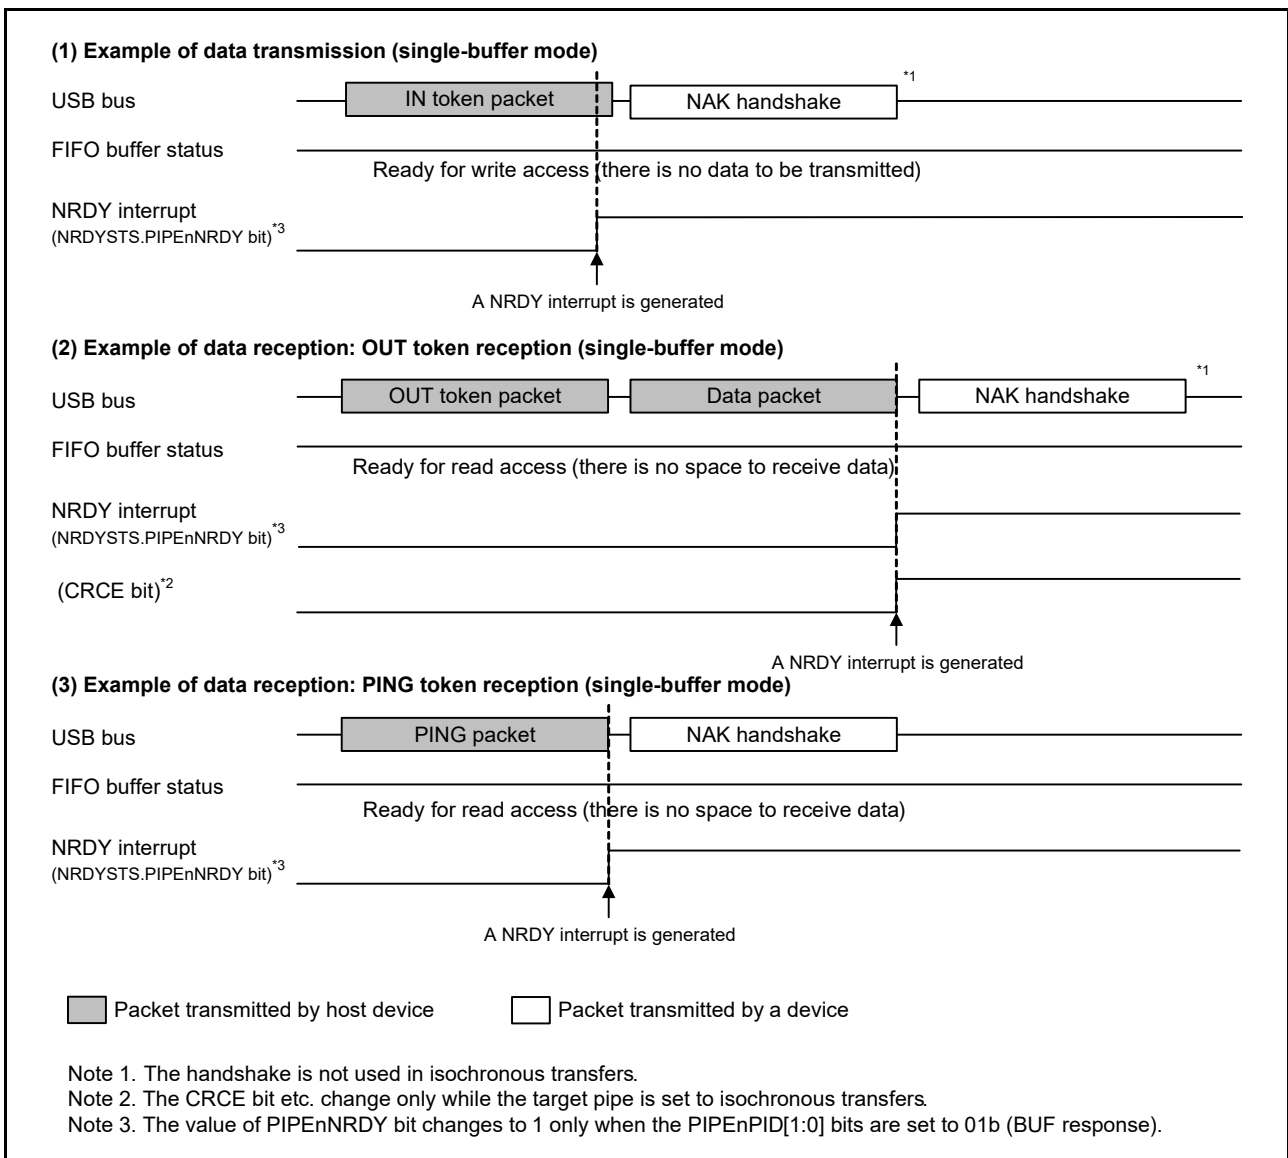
(1) Example of data transmission (single-buffer mode)

USB bus

IN token packet

NAK handshake

*1

FIFO buffer status

Ready for write access (there is no data to be transmitted)

NRDY interrupt
(NRDYSTS.PIPEnNRDY bit)$^{*3}$

A NRDY interrupt is generated

(2) Example of data reception: OUT token reception (single-buffer mode)

USB bus

OUT token packet

Data packet

NAK handshake

*1

FIFO buffer status

Ready for read access (there is no space to receive data)

NRDY interrupt
(NRDYSTS.PIPEnNRDY bit)$^{*3}$

(CRCE bit)$^{*2}$

A NRDY interrupt is generated

(3) Example of data reception: PING token reception (single-buffer mode)

USB bus

PING packet

NAK handshake

FIFO buffer status

Ready for read access (there is no space to receive data)

NRDY interrupt
(NRDYSTS.PIPEnNRDY bit)$^{*3}$

A NRDY interrupt is generated

Packet transmitted by host device

Packet transmitted by a device

Note 1. The handshake is not used in isochronous transfers.
Note 2. The CRCE bit etc. change only while the target pipe is set to isochronous transfers.
Note 3. The value of PIPEnNRDY bit changes to 1 only when the PIPEnPID[1:0] bits are set to 01b (BUF response).